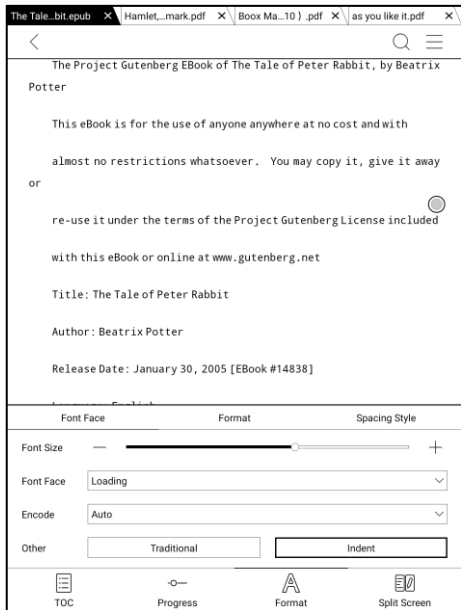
The Tale...bit.epub ✕ Hamlet,...mark.pdf ✕ Boox Ma...10 ) .pdf ✕ as you like it.pdf ✕

The Project Gutenberg EBook of The Tale of Peter Rabbit, by Beatrix Potter

This eBook is for the use of anyone anywhere at no cost and with

almost no restrictions whatsoever. You may copy it, give it away or

re-use it under the terms of the Project Gutenberg License included

with this eBook or online at www.gutenberg.net

Title: The Tale of Peter Rabbit

Author: Beatrix Potter

Release Date: January 30, 2005 [EBook #14838]

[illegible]

Font Face | Format | Spacing Style

Font Size — +

Font Face Loading

Encode Auto

Other Traditional Indent

TOC Progress Format Split Screen